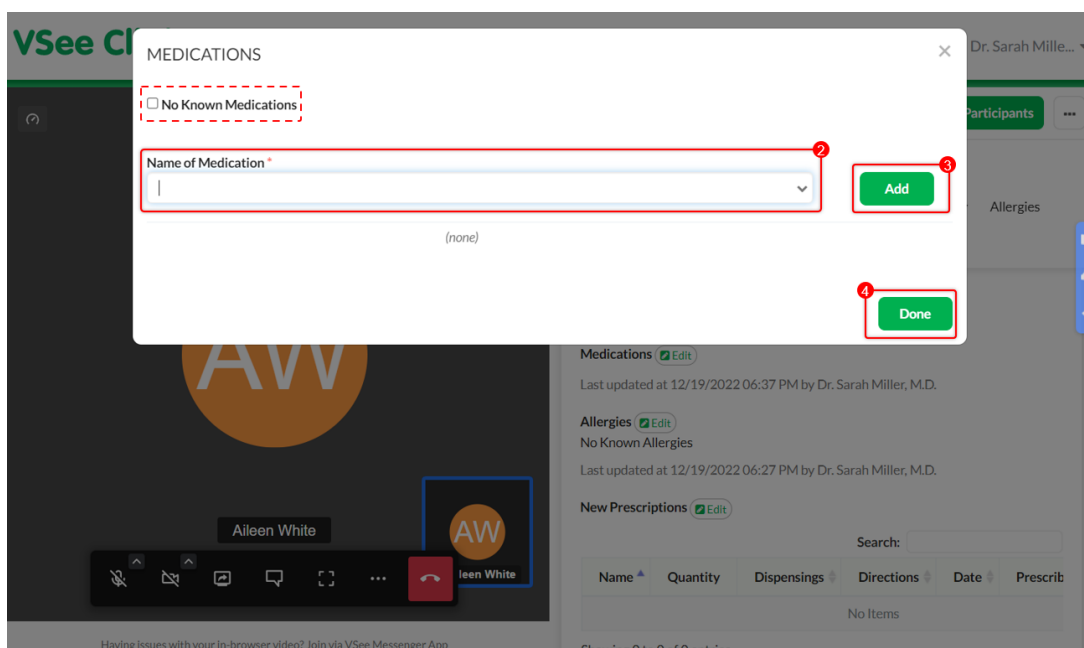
VSee Cl

MEDICATIONS

No Known Medications

Name of Medication *

2

3

Add

(none)

4

Done

Dr. Sarah Mille...

Participants

Allergies

AW

Aileen White

AW

leen White

Medications Edit

Last updated at 12/19/2022 06:37 PM by Dr. Sarah Miller, M.D.

Allergies Edit

No Known Allergies

Last updated at 12/19/2022 06:27 PM by Dr. Sarah Miller, M.D.

New Prescriptions Edit

Search:

| Name | Quantity | Dispensings | Directions | Date | Prescrib |
|---|---|---|---|---|---|
| No Items | | | | | |

Having issues with your in-browser video? Join via VSee Messenger App